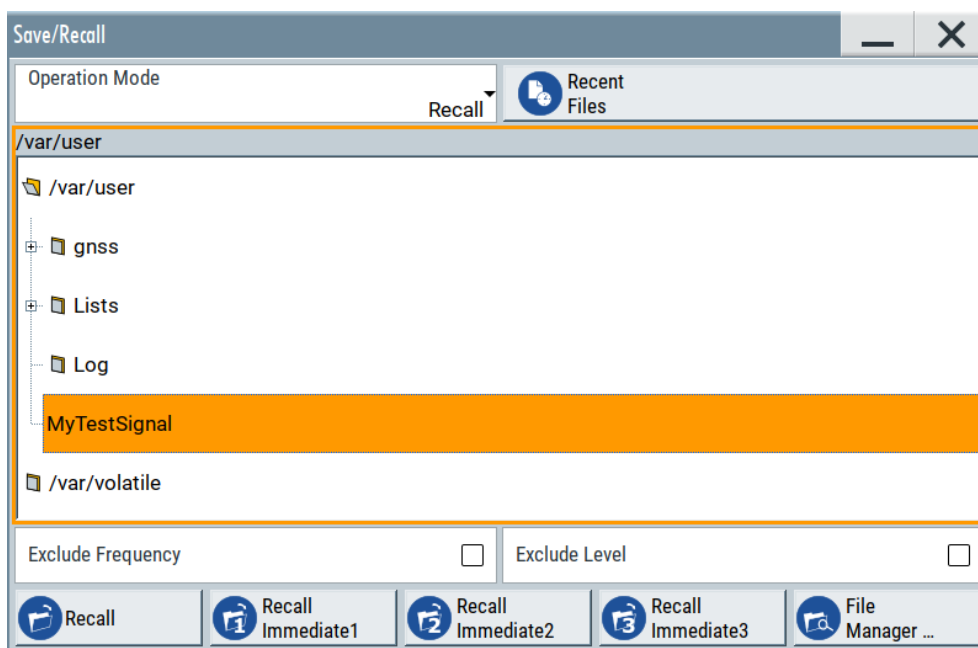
Save/Recall

Operation Mode

Recall

Recent Files

/var/user

/var/user

gnss

Lists

Log

MyTestSignal

/var/volatile

Exclude Frequency

Exclude Level

Recall

Recall Immediate1

Recall Immediate2

Recall Immediate3

File Manager ...